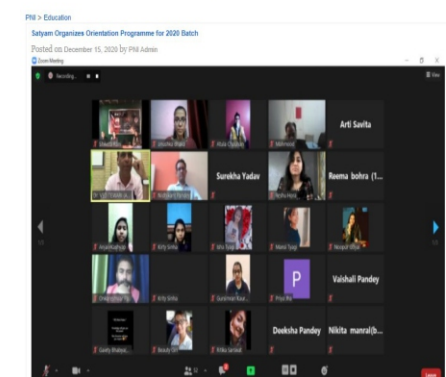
PNI > Education

Satyam Organize Orientation Programme for 2020 Batch

Posted on December 15, 2020 by PNI Admin

Zoom Meeting

Recording...

View

Arti Savita

Surekha Yadav

Reema bohra (1...

Vaishali Pandey

P

Deeksha Pandey

Nikita manral(b...

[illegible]

Leave